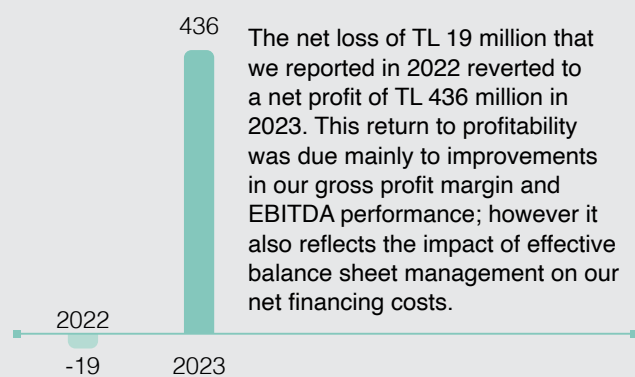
436

The net loss of TL 19 million that we reported in 2022 reverted to a net profit of TL 436 million in 2023. This return to profitability was due mainly to improvements in our gross profit margin and EBITDA performance; however it also reflects the impact of effective balance sheet management on our net financing costs.

2022

-19

2023